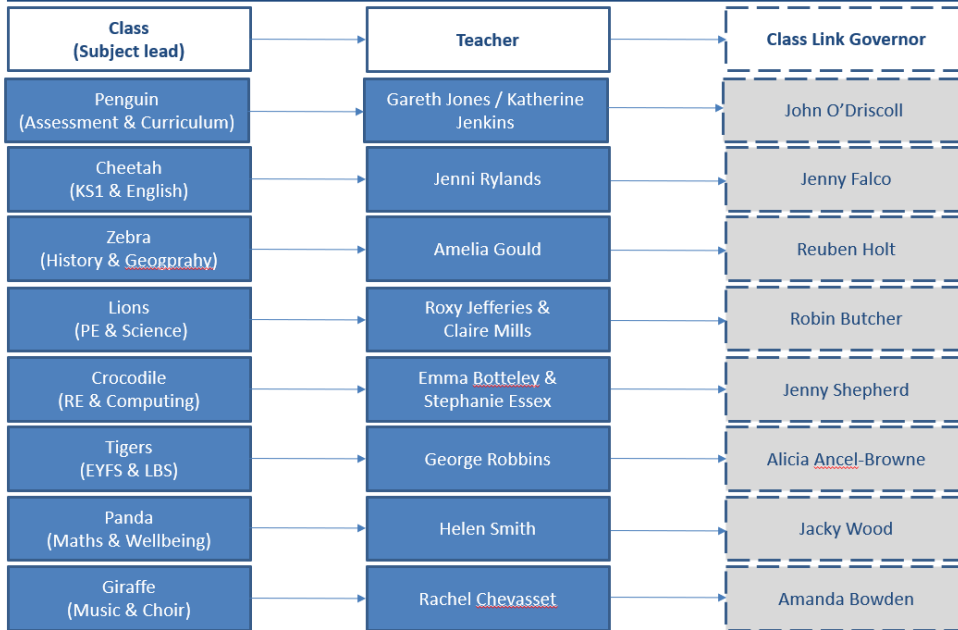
| Class (Subject lead) | Teacher | Class Link Governor |
|---|---|---|
| Penguin (Assessment & Curriculum) | Gareth Jones / Katherine Jenkins | John O'Driscoll |
| Cheetah (KS1 & English) | Jenni Rylands | Jenny Falco |
| Zebra (History & Geogprahy) | Amelia Gould | Reuben Holt |
| Lions (PE & Science) | Roxy Jefferies & Claire Mills | Robin Butcher |
| Crocodile (RE & Computing) | Emma Botteley & Stephanie Essex | Jenny Shepherd |
| Tigers (EYFS & LBS) | George Robbins | Alicia Ancel-Browne |
| Panda (Maths & Wellbeing) | Helen Smith | Jacky Wood |
| Giraffe (Music & Choir) | Rachel Chevasset | Amanda Bowden |